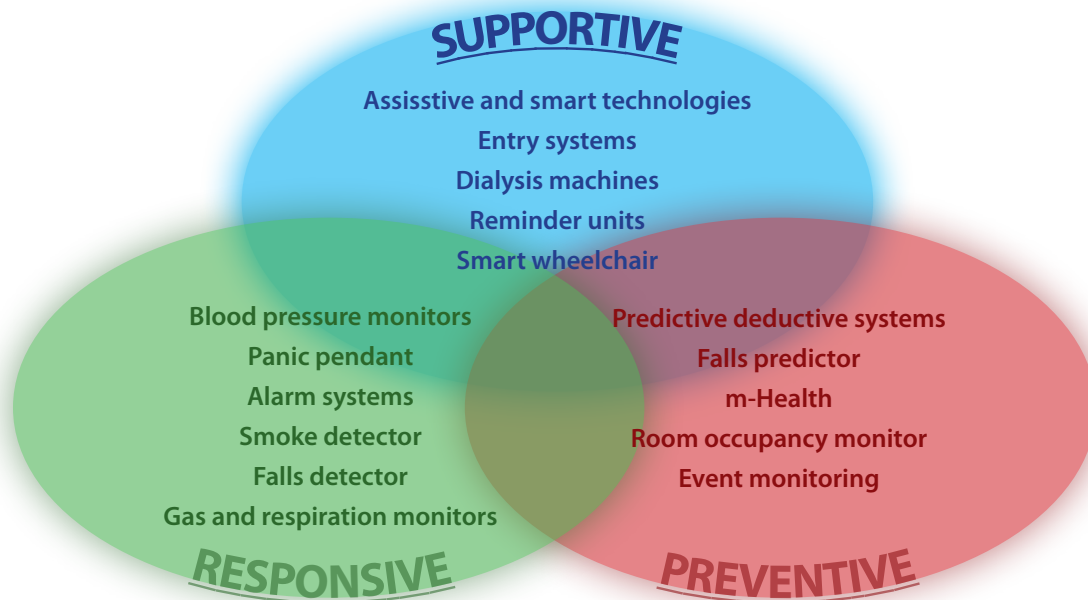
SUPPORTIVE

Assisstive and smart technologies
Entry systems
Dialysis machines
Reminder units
Smart wheelchair

Blood pressure monitors
Panic pendant
Alarm systems
Smoke detector
Falls detector
Gas and respiration monitors

RESPONSIVE

Predictive deductive systems
Falls predictor
m-Health
Room occupancy monitor
Event monitoring

PREVENTIVE